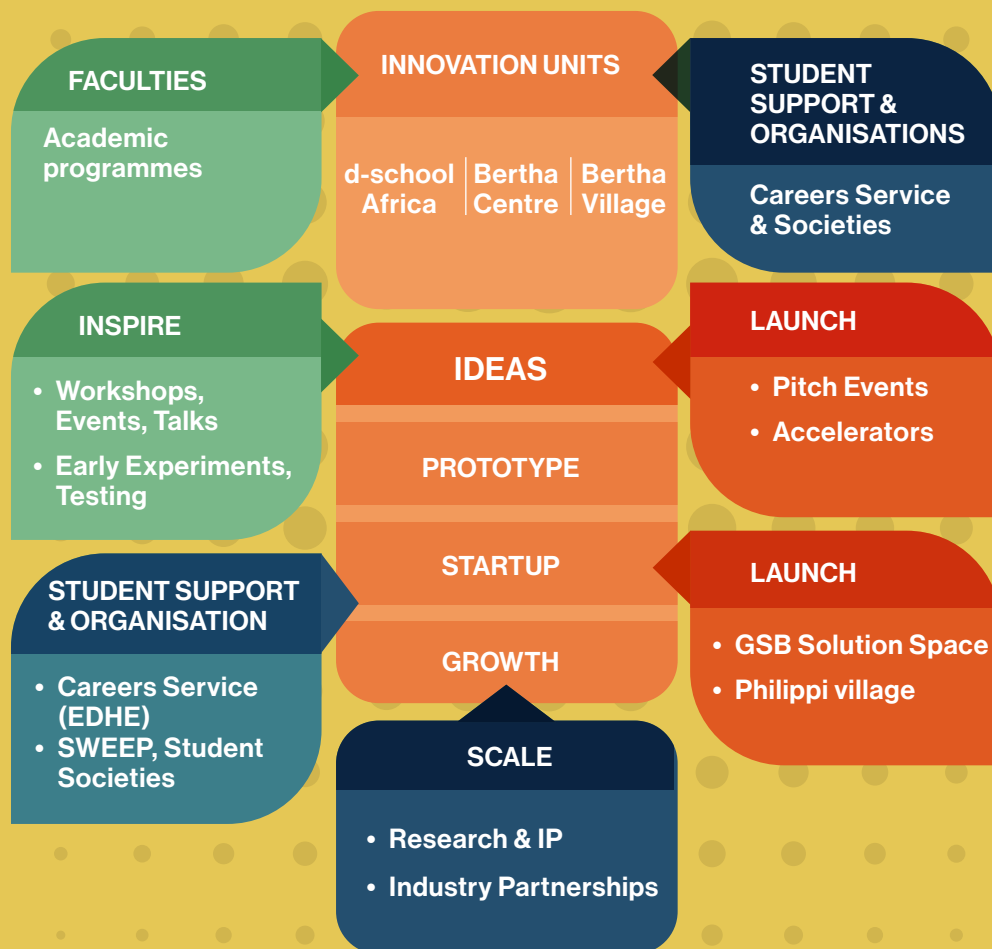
FACULTIES

Academic programmes

INNOVATION UNITS

d-school Africa | Bertha Centre | Bertha Village

STUDENT SUPPORT & ORGANISATIONS

Careers Service & Societies

INSPIRE

• Workshops, Events, Talks
• Early Experiments, Testing

IDEAS

PROTOTYPE

STARTUP

GROWTH

LAUNCH

• Pitch Events
• Accelerators

STUDENT SUPPORT & ORGANISATION

• Careers Service (EDHE)
• SWEEP, Student Societies

LAUNCH

• GSB Solution Space
• Philippi village

SCALE

• Research & IP
• Industry Partnerships